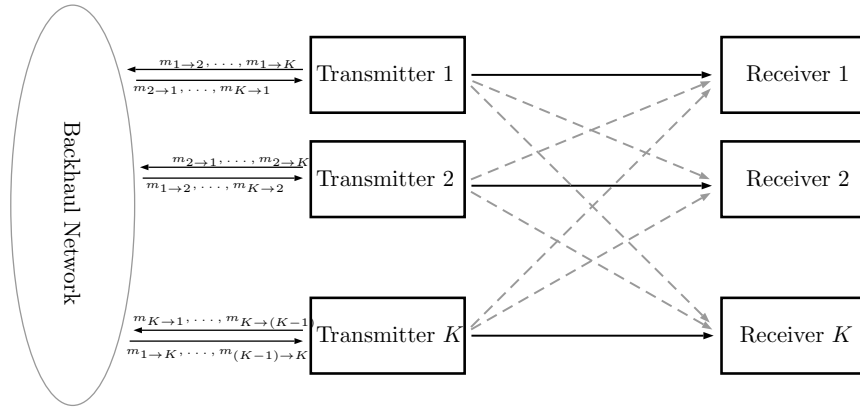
Backhaul Network

$m_{1\to 2}, \cdots, m_{1\to K}$
$m_{2\to 1}, \cdots, m_{K\to 1}$
Transmitter 1

$m_{2\to 1}, \cdots, m_{2\to K}$
$m_{1\to 2}, \cdots, m_{K\to 2}$
Transmitter 2

$m_{K\to 1}, \cdots, m_{K\to (K-1)}$
$m_{1\to K}, \cdots, m_{(K-1)\to K}$
Transmitter $K$

Receiver 1
Receiver 2
Receiver $K$